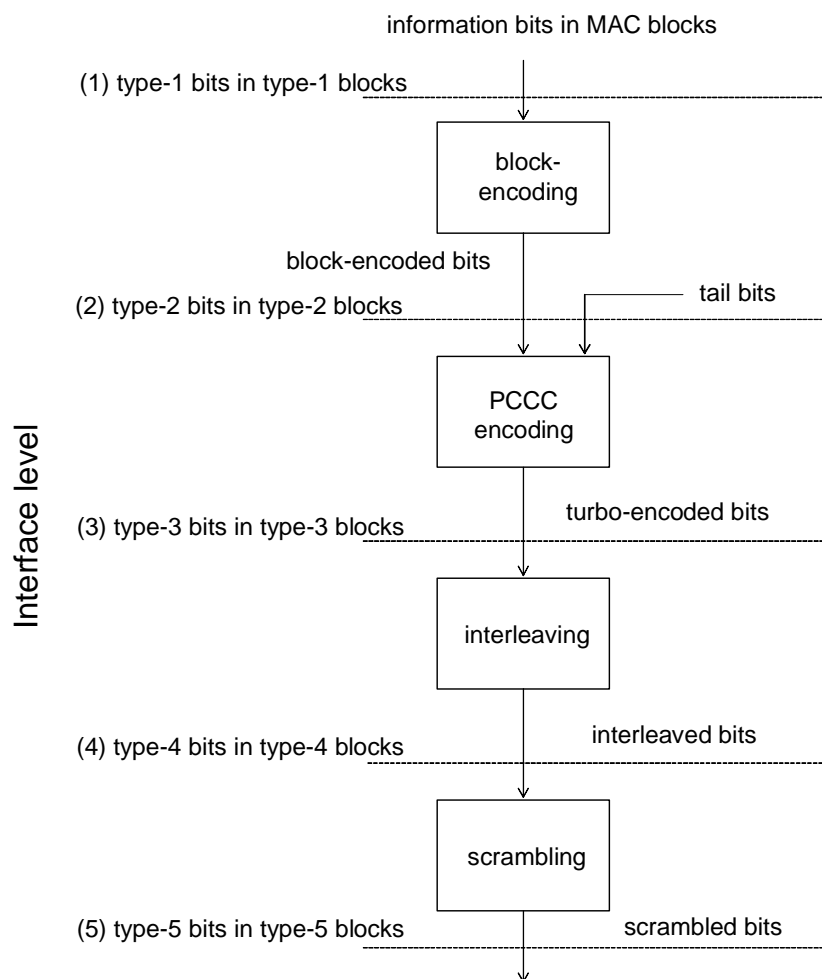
Interface level

information bits in MAC blocks

(1) type-1 bits in type-1 blocks

block-encoding

block-encoded bits

(2) type-2 bits in type-2 blocks

tail bits

PCCC encoding

(3) type-3 bits in type-3 blocks

turbo-encoded bits

interleaving

(4) type-4 bits in type-4 blocks

interleaved bits

scrambling

(5) type-5 bits in type-5 blocks

scrambled bits